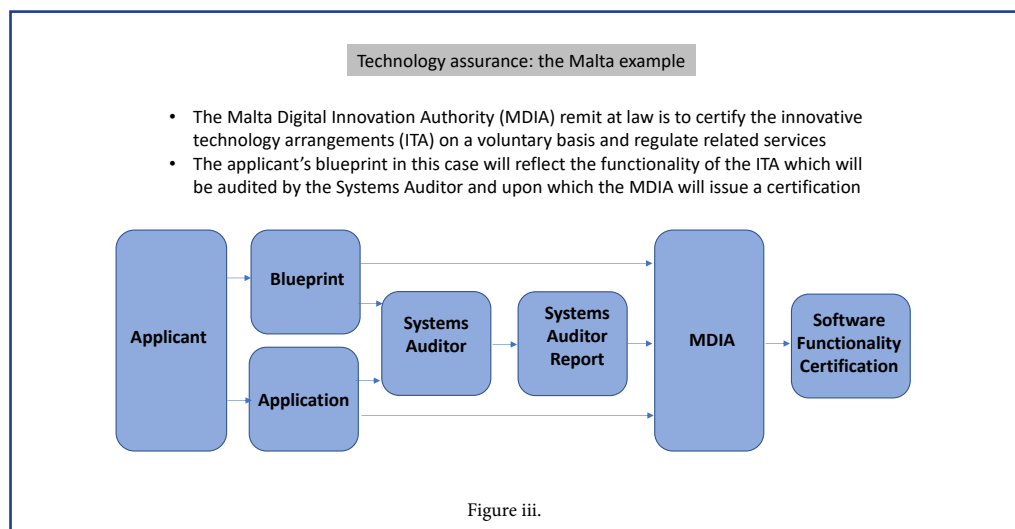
Technology assurance: the Malta example

• The Malta Digital Innovation Authority (MDIA) remit at law is to certify the innovative technology arrangements (ITA) on a voluntary basis and regulate related services
• The applicant's blueprint in this case will reflect the functionality of the ITA which will be audited by the Systems Auditor and upon which the MDIA will issue a certification

Applicant

Blueprint

Application

Systems Auditor

Systems Auditor Report

MDIA

Software Functionality Certification

Figure iii.